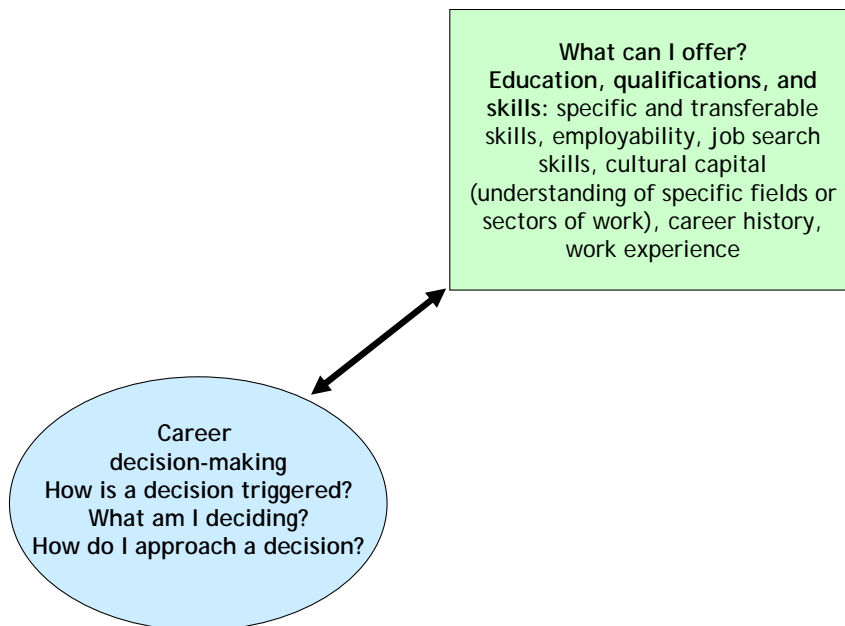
What can I offer?
Education, qualifications, and skills: specific and transferable skills, employability, job search skills, cultural capital (understanding of specific fields or sectors of work), career history, work experience

Career decision-making
How is a decision triggered?
What am I deciding?
How do I approach a decision?